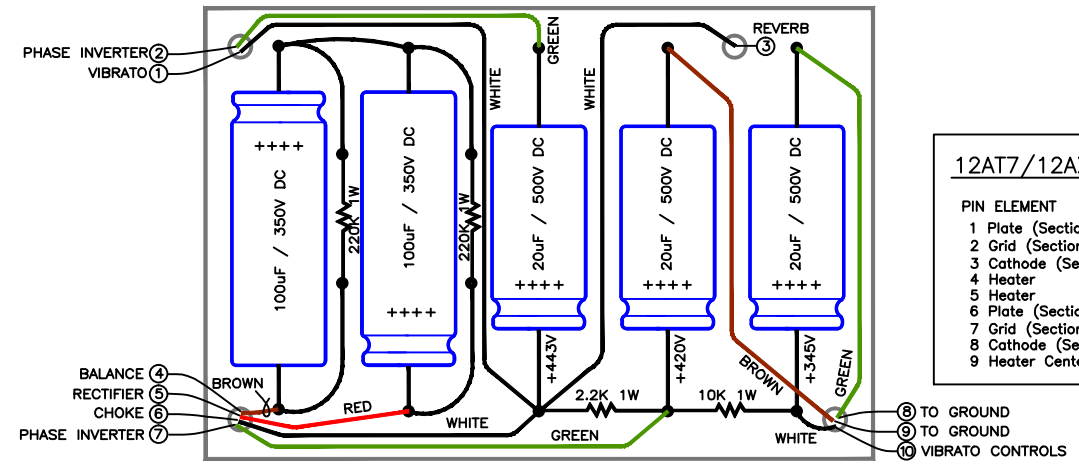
PHASE INVERTER 2
VIBRATO 1
GREEN
WHITE
WHITE
REVERB 3
++++
100uF / 350V DC
220K 1W
100uF / 350V DC
++++
220K 1W
20uF / 500V DC
++++
20uF / 500V DC
++++
20uF / 500V DC
++++
+443V
+420V
+345V
BROWN
GREEN
BALANCE 4
RECTIFIER 5
CHOKE 6
PHASE INVERTER 7
BROWN
RED
WHITE
GREEN
2.2K 1W
10K 1W
WHITE
8 TO GROUND
9 TO GROUND
10 VIBRATO CONTROLS

12AT7/12A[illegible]
PIN ELEMENT
1 Plate (Sectio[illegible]
2 Grid (Section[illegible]
3 Cathode (Se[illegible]
4 Heater
5 Heater
6 Plate (Sectio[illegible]
7 Grid (Section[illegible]
8 Cathode (Se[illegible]
9 Heater Cente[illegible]